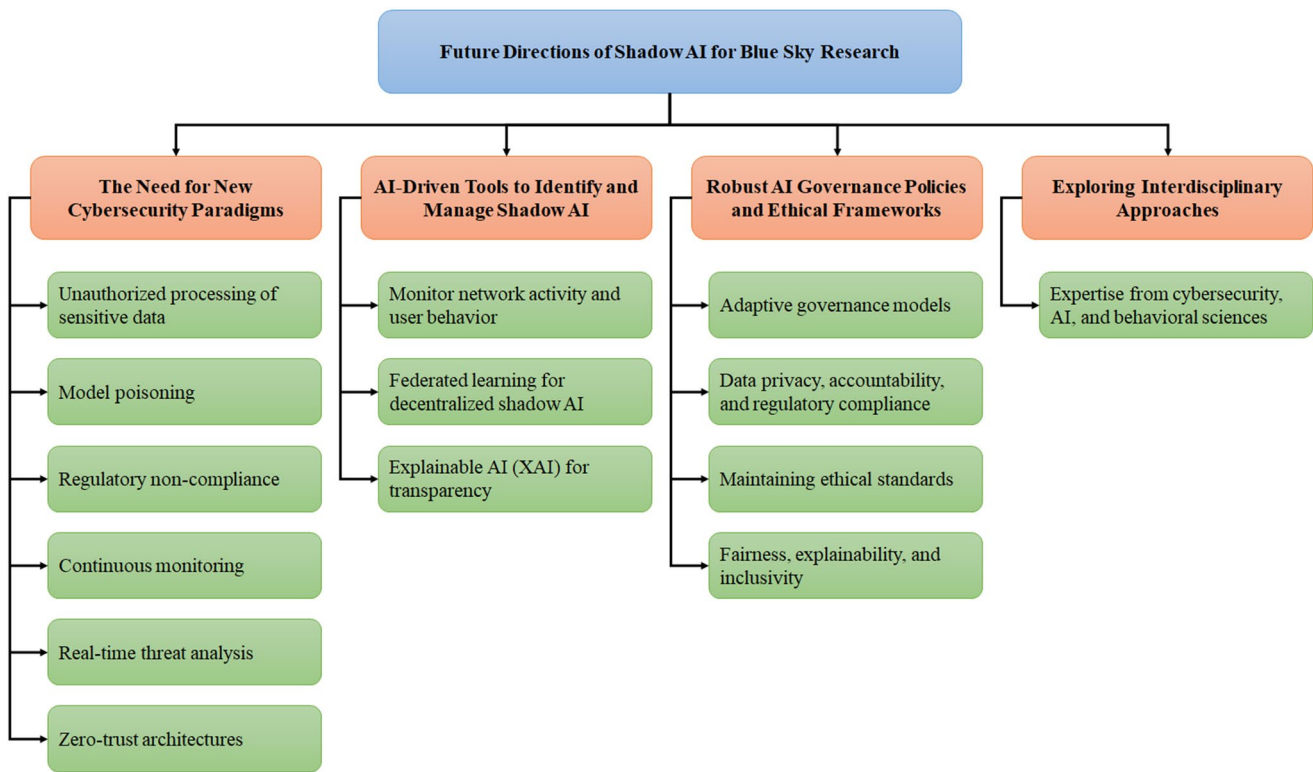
Future Directions of Shadow AI for Blue Sky Research

The Need for New Cybersecurity Paradigms

Unauthorized processing of sensitive data

Model poisoning

Regulatory non-compliance

Continuous monitoring

Real-time threat analysis

Zero-trust architectures

AI-Driven Tools to Identify and Manage Shadow AI

Monitor network activity and user behavior

Federated learning for decentralized shadow AI

Explainable AI (XAI) for transparency

Robust AI Governance Policies and Ethical Frameworks

Adaptive governance models

Data privacy, accountability, and regulatory compliance

Maintaining ethical standards

Fairness, explainability, and inclusivity

Exploring Interdisciplinary Approaches

Expertise from cybersecurity, AI, and behavioral sciences